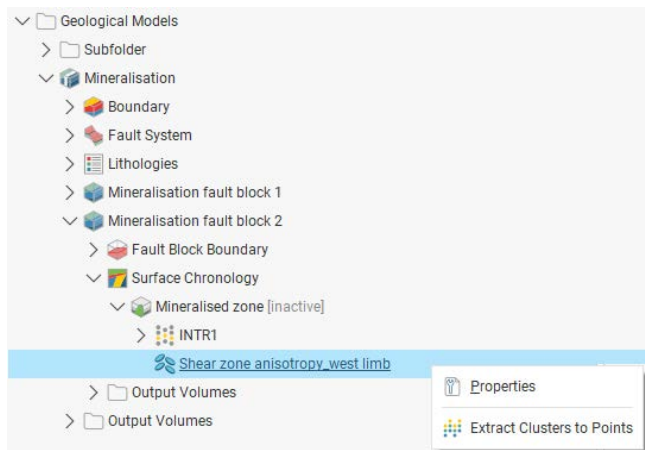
Geological Models
Subfolder
Mineralisation
Boundary
Fault System
Lithologies
Mineralisation fault block 1
Mineralisation fault block 2
Fault Block Boundary
Surface Chronology
Mineralised zone [inactive]
INTR1
Shear zone anisotropy_west limb
Output Volumes
Output Volumes

Properties
Extract Clusters to Points